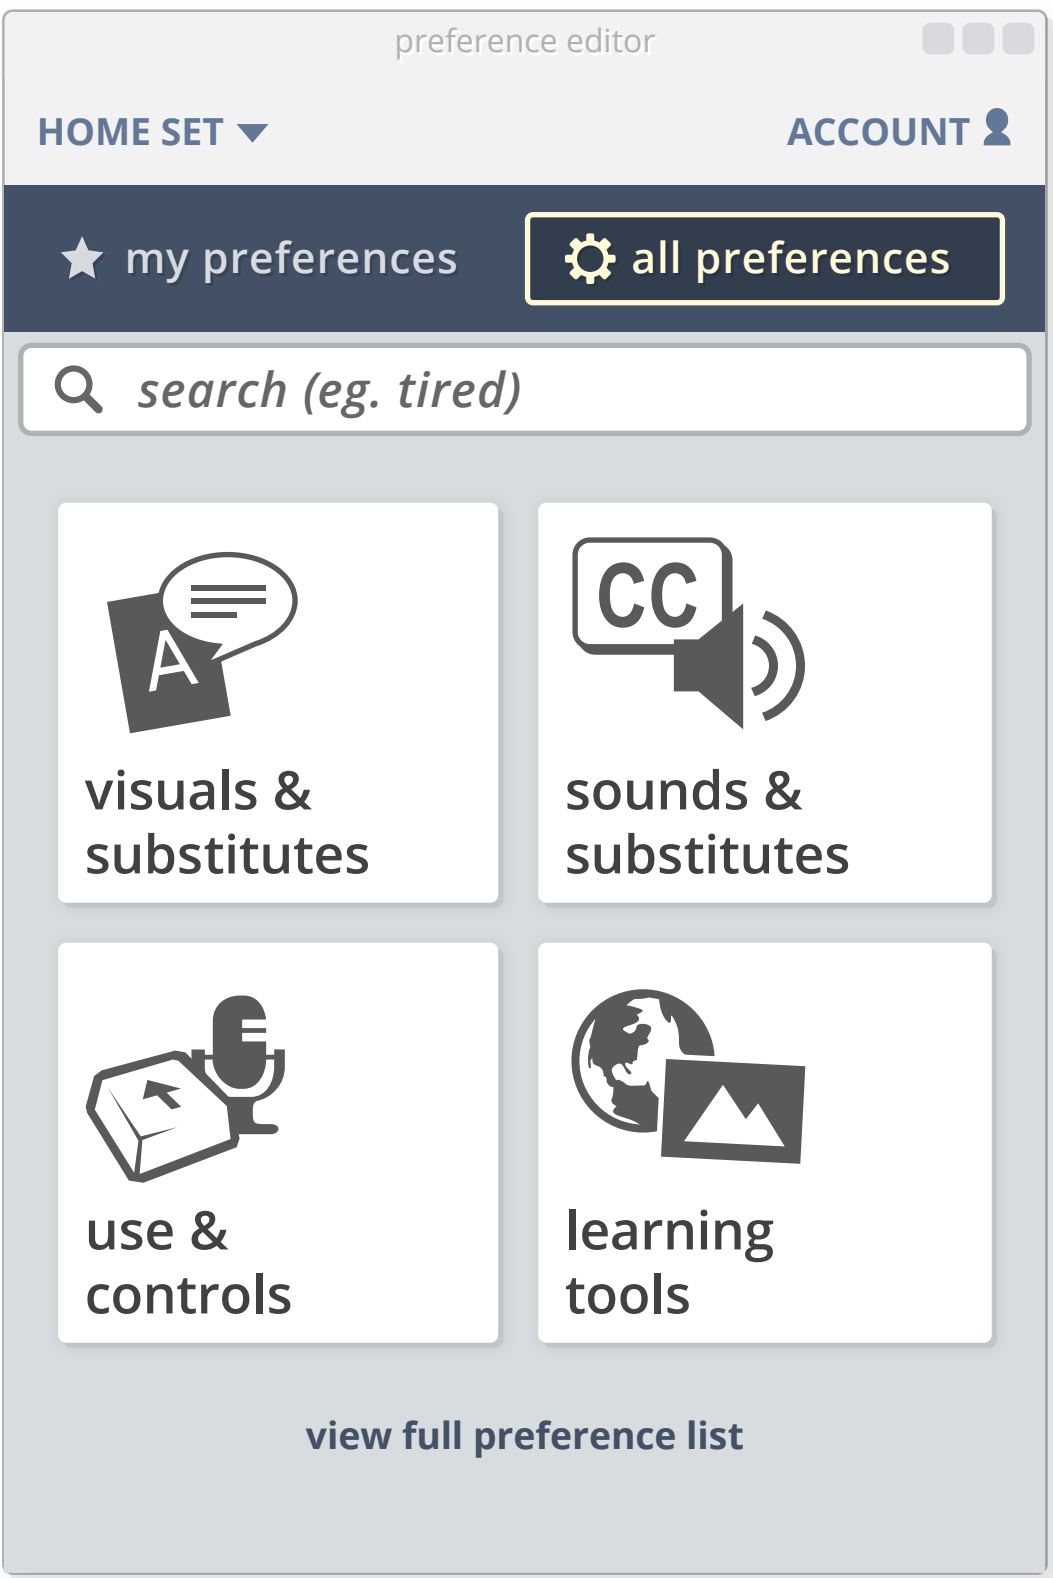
preference editor

HOME SET

ACCOUNT

my preferences

all preferences

search (eg. tired)

A

CC

visuals & substitutes

sounds & substitutes

use & controls

learning tools

view full preference list